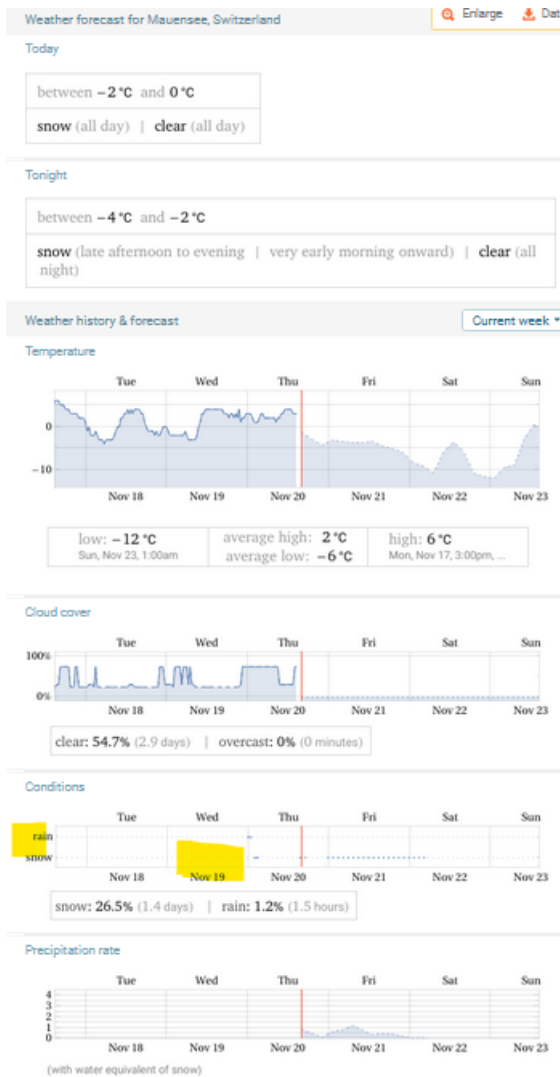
Weather forecast for Mauensee, Switzerland

Enlarge Dat

Today

between −2 °C and 0 °C

snow (all day) | clear (all day)

Tonight

between −4 °C and −2 °C

snow (late afternoon to evening | very early morning onward) | clear (all night)

Weather history & forecast

Current week

Temperature

Tue Wed Thu Fri Sat Sun

0

−10

Nov 18 Nov 19 Nov 20 Nov 21 Nov 22 Nov 23

low: −12 °C
Sun, Nov 23, 1:00am

average high: 2 °C
average low: −6 °C

high: 6 °C
Mon, Nov 17, 3:00pm, ...

Cloud cover

Tue Wed Thu Fri Sat Sun

100%

0%

Nov 18 Nov 19 Nov 20 Nov 21 Nov 22 Nov 23

clear: 54.7% (2.9 days) | overcast: 0% (0 minutes)

Conditions

Tue Wed Thu Fri Sat Sun

rain

snow

Nov 18 Nov 19 Nov 20 Nov 21 Nov 22 Nov 23

snow: 26.5% (1.4 days) | rain: 1.2% (1.5 hours)

Precipitation rate

Tue Wed Thu Fri Sat Sun

4
3
2
1
0

Nov 18 Nov 19 Nov 20 Nov 21 Nov 22 Nov 23

(with water equivalent of snow)